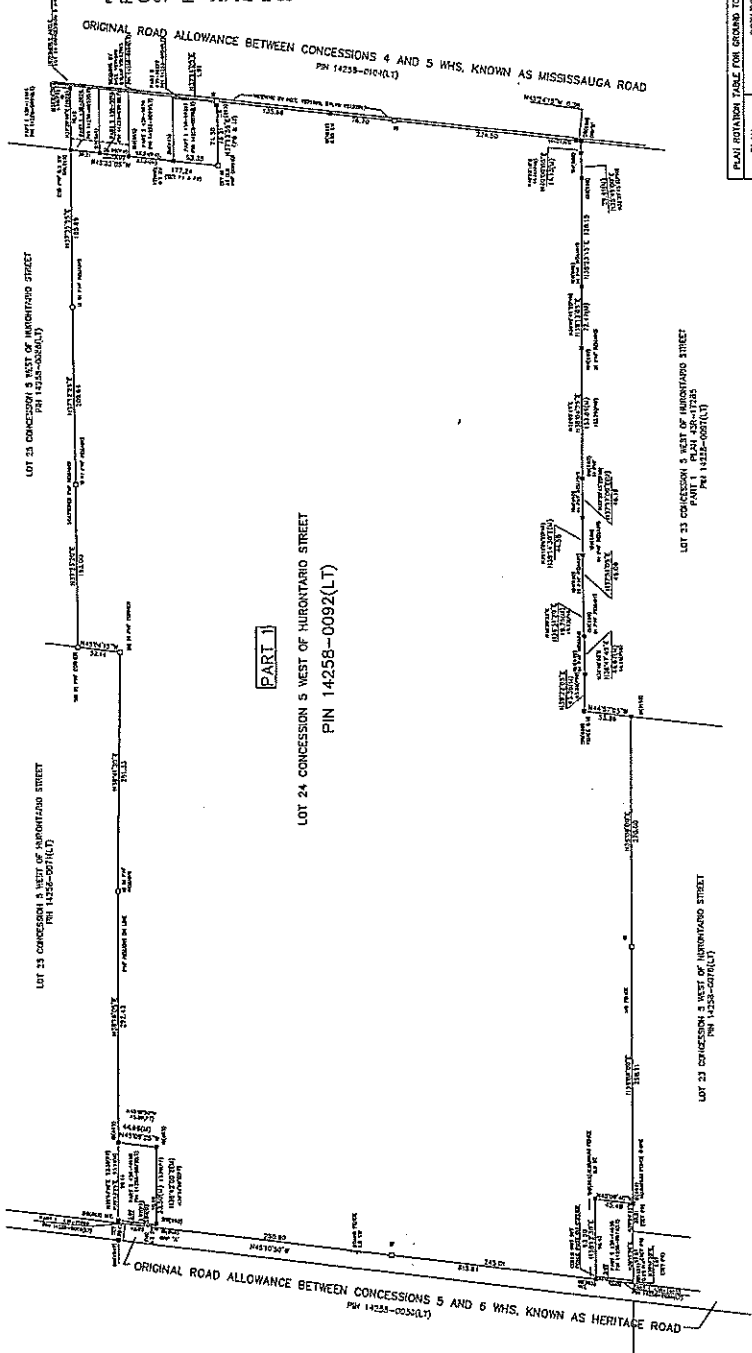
ORIGINAL ROAD ALLOWANCE BETWEEN CONCESSIONS 4 AND 5 WHS, KNOWN AS MISSISSAUGA ROAD
PIN 14258-0104(LT)

LOT 23 CONCESSION 5 WEST OF HURONTARIO STREET
PIN 14258-0026(LT)

LOT 23 CONCESSION 5 WEST OF HURONTARIO STREET
PIN 14258-0071(LT)

PART 1

LOT 24 CONCESSION 5 WEST OF HURONTARIO STREET
PIN 14258-0092(LT)

LOT 23 CONCESSION 5 WEST OF HURONTARIO STREET
PART 1 PLAN 43R-17285
PIN 14258-0097(LT)

LOT 23 CONCESSION 5 WEST OF HURONTARIO STREET
PIN 14258-0078(LT)

ORIGINAL ROAD ALLOWANCE BETWEEN CONCESSIONS 5 AND 6 WHS, KNOWN AS HERITAGE ROAD
PIN 14258-0050(LT)

PLAN ROTATION TABLE FOR GROUND TO

N45°10'30"W

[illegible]